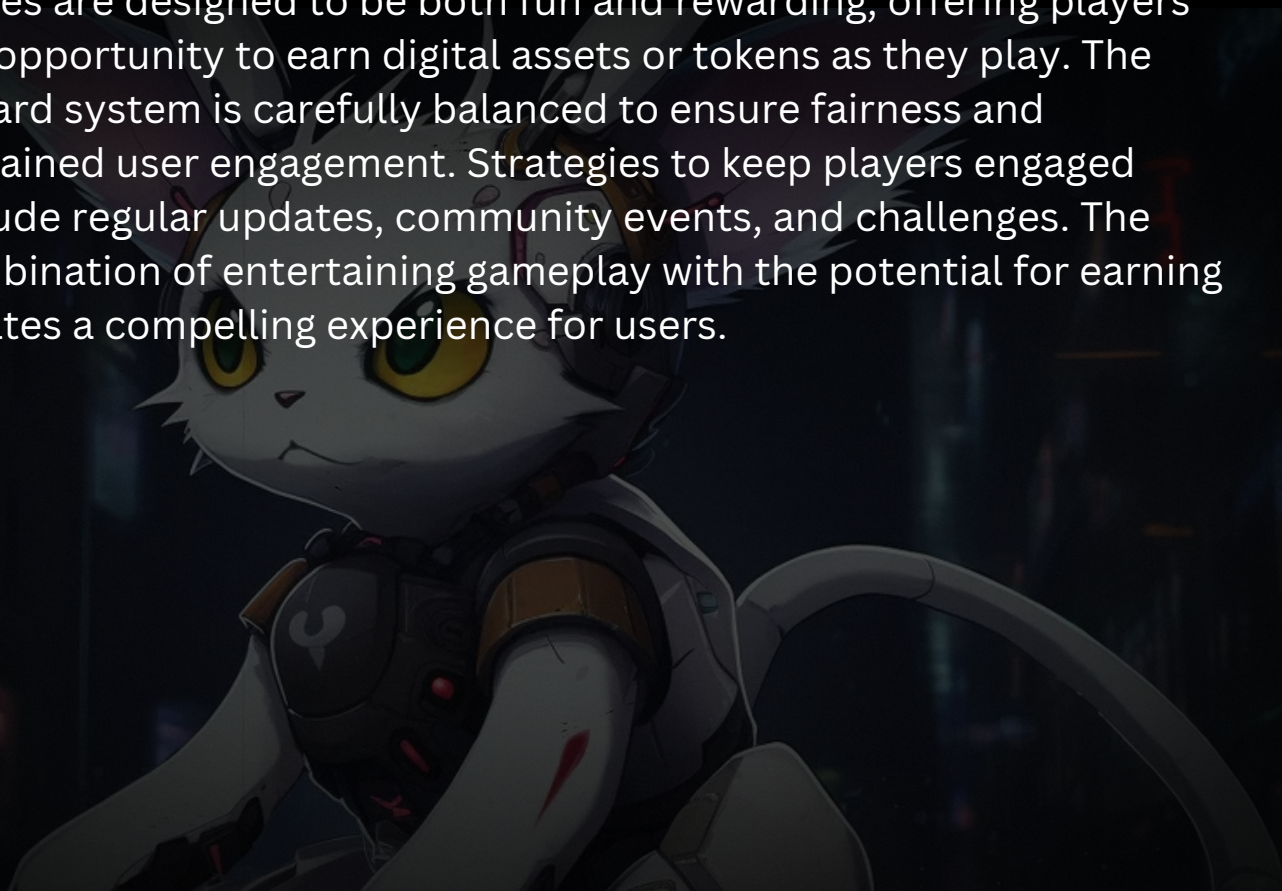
es are designed to be both fun and rewarding, offering players opportunity to earn digital assets or tokens as they play. The ard system is carefully balanced to ensure fairness and ained user engagement. Strategies to keep players engaged ude regular updates, community events, and challenges. The bination of entertaining gameplay with the potential for earning tes a compelling experience for users.